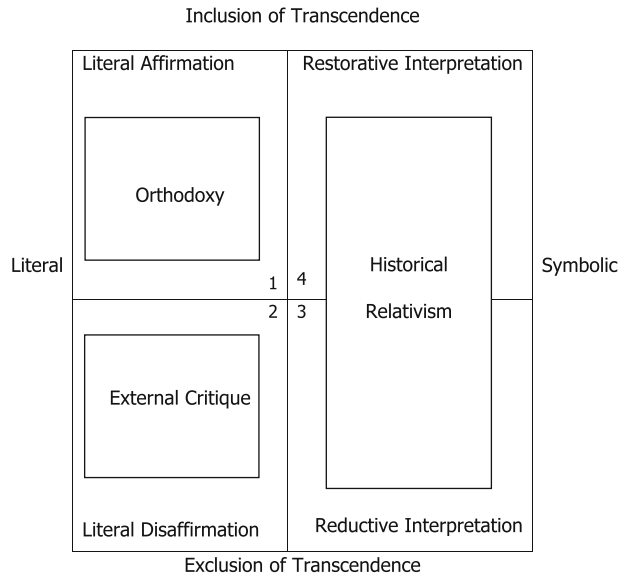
Inclusion of Transcendence

Literal Affirmation

Restorative Interpretation

Orthodoxy

Literal

1

4

Historical

Symbolic

2

3

Relativism

External Critique

Literal Disaffirmation

Reductive Interpretation

Exclusion of Transcendence